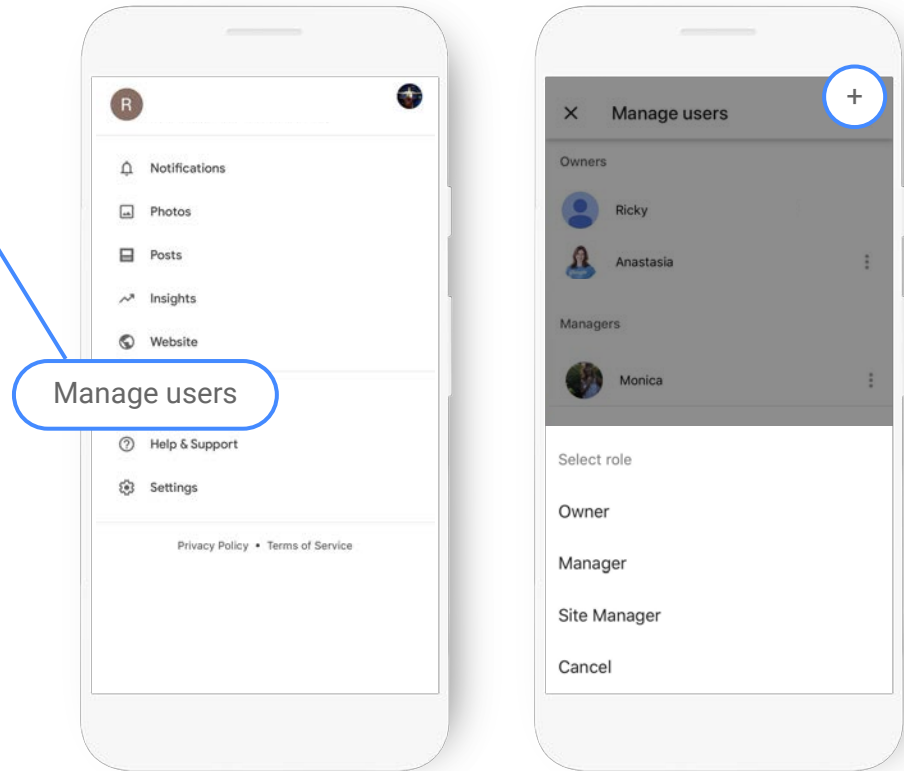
R

Notifications

Photos

Posts

Insights

Website

Manage users

Help & Support

Settings

Privacy Policy • Terms of Service

Manage users

+

Owners

Ricky

Anastasia

Managers

Monica

Select role

Owner

Manager

Site Manager

Cancel